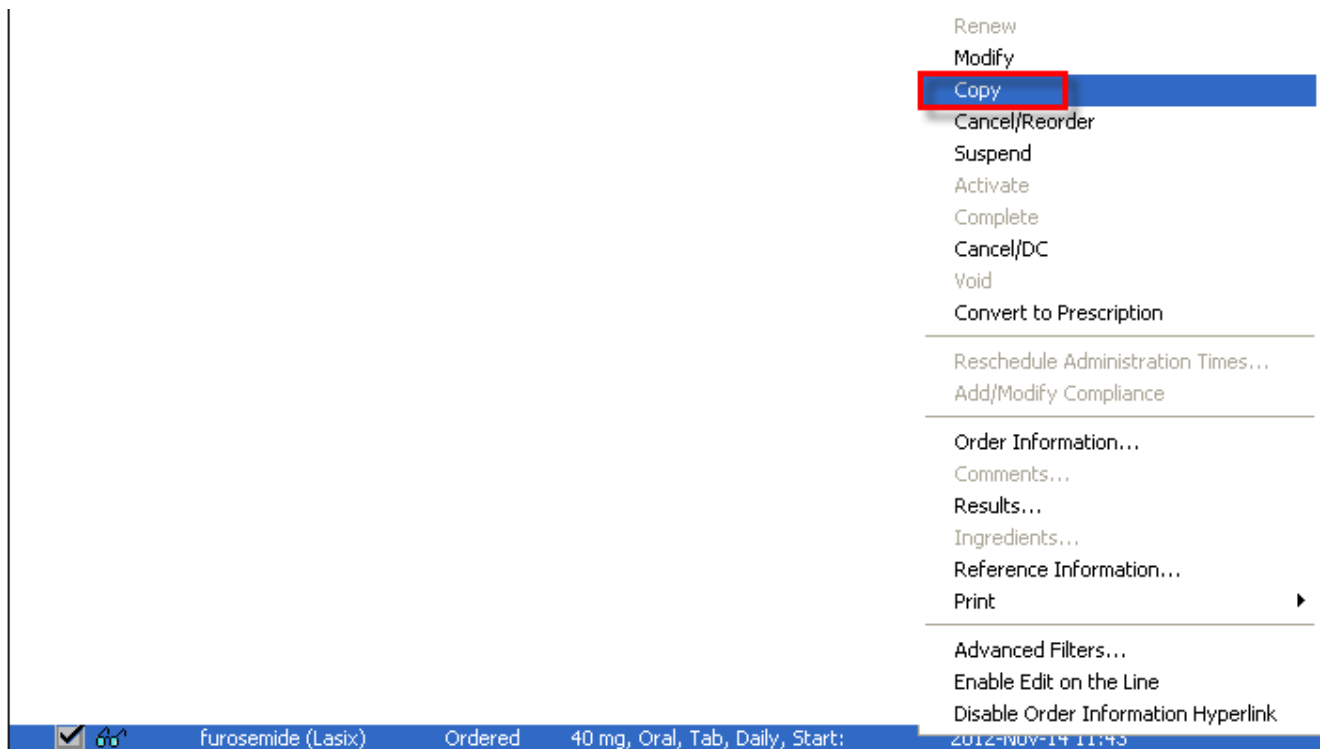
Renew
Modify
Copy
Cancel/Reorder
Suspend
Activate
Complete
Cancel/DC
Void
Convert to Prescription

Reschedule Administration Times...
Add/Modify Compliance

Order Information...
Comments...
Results...
Ingredients...
Reference Information...
Print

Advanced Filters...
Enable Edit on the Line
Disable Order Information Hyperlink

furosemide (Lasix) Ordered 40 mg, Oral, Tab, Daily, Start: 2012-Nov-14 11:43